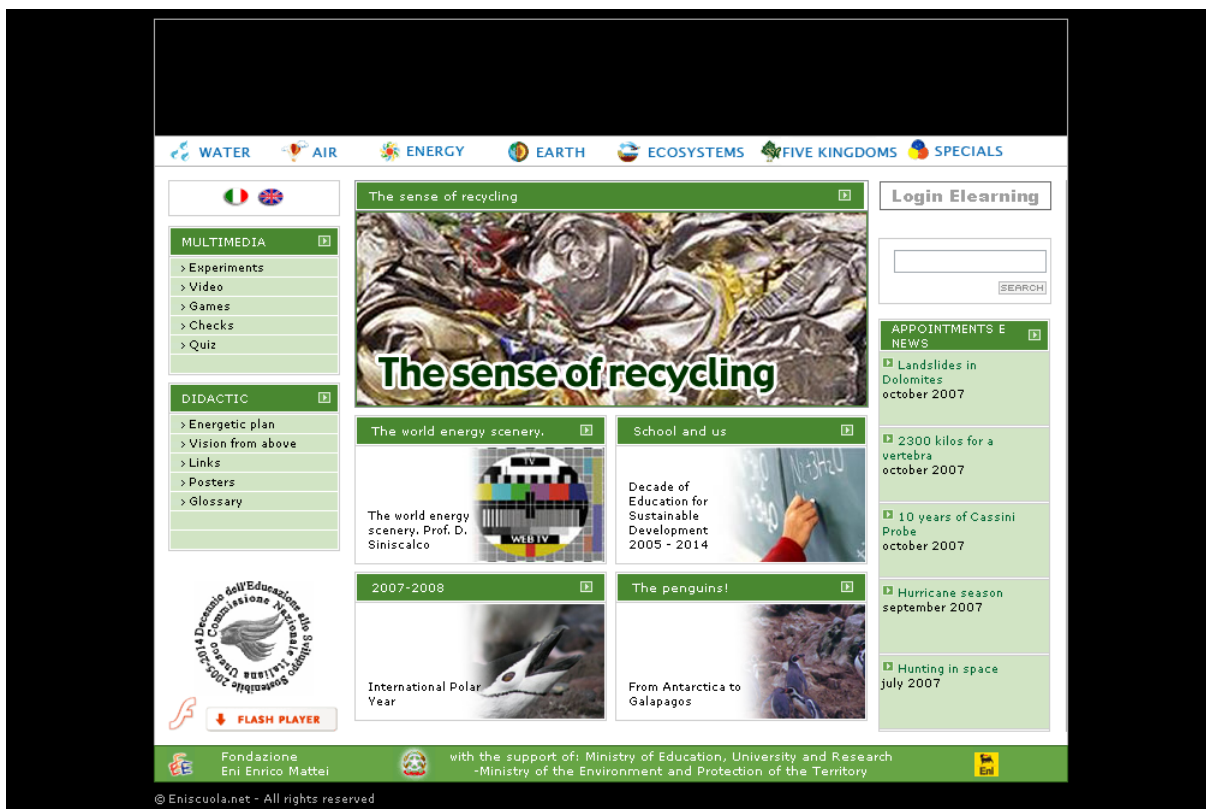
WATER AIR ENERGY EARTH ECOSYSTEMS FIVE KINGDOMS SPECIALS

MULTIMEDIA
› Experiments
› Video
› Games
› Checks
› Quiz

DIDACTIC
› Energetic plan
› Vision from above
› Links
› Posters
› Glossary

2005-2014 Decennio dell'Educazione allo Sviluppo Sostenibile Unesco Commissione Nazionale Italiana

FLASH PLAYER

The sense of recycling

The sense of recycling

The world energy scenery.

The world energy scenery. Prof. D. Siniscalco

TV
WEB TV

School and us

Decade of Education for Sustainable Development 2005 - 2014

2007-2008

International Polar Year

The penguins!

From Antarctica to Galapagos

Login Elearning

SEARCH

APPOINTMENTS E NEWS

Landslides in Dolomites
october 2007

2300 kilos for a vertebra
october 2007

10 years of Cassini Probe
october 2007

Hurricane season
september 2007

Hunting in space
july 2007

Fondazione Eni Enrico Mattei

with the support of: Ministry of Education, University and Research -Ministry of the Environment and Protection of the Territory

Eni

© Eniscuola.net - All rights reserved